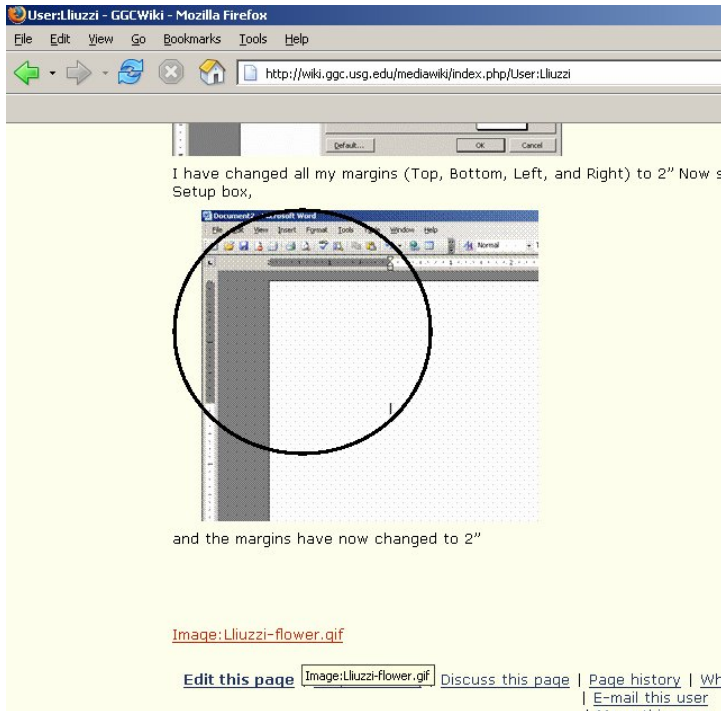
User:Lliuzzi - GGCWiki - Mozilla Firefox

File Edit View Go Bookmarks Tools Help

http://wiki.ggc.usg.edu/mediawiki/index.php/User:Lliuzzi

Default... OK Cancel

I have changed all my margins (Top, Bottom, Left, and Right) to 2" Now s Setup box,

Document2 - Microsoft Word

File Edit View Insert Format Tools Table Window Help

Normal

and the margins have now changed to 2"

Image:Lliuzzi-flower.gif

Edit this page Image:Lliuzzi-flower.gif Discuss this page | Page history | Wh | E-mail this user